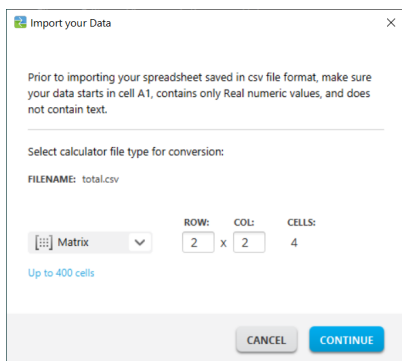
Import your Data

×

Prior to importing your spreadsheet saved in csv file format, make sure your data starts in cell A1, contains only Real numeric values, and does not contain text.

Select calculator file type for conversion:

FILENAME: total.csv

| | ROW: | | COL: | CELLS: |
|---|---|---|---|---|
| [:::] Matrix | 2 | x | 2 | 4 |

Up to 400 cells

CANCEL

CONTINUE